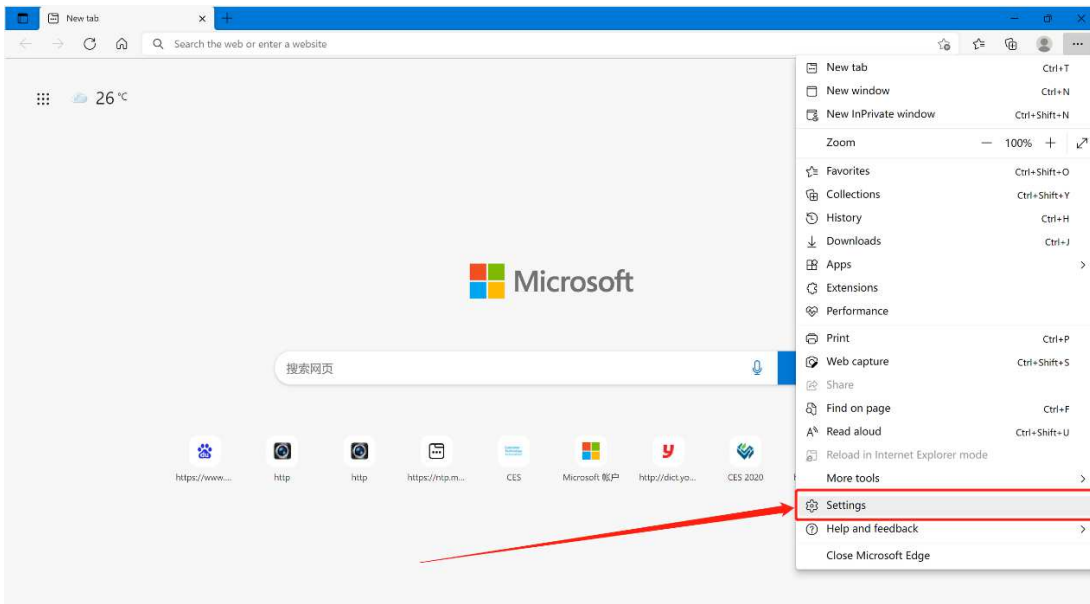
New tab

Search the web or enter a website

26 ℃

Microsoft

搜索网页

https://www.... http http https://ntp.m... CES Microsoft 帐户 http://dict.yo... CES 2020

New tab Ctrl+T
New window Ctrl+N
New InPrivate window Ctrl+Shift+N
Zoom — 100% +
Favorites Ctrl+Shift+O
Collections Ctrl+Shift+Y
History Ctrl+H
Downloads Ctrl+J
Apps
Extensions
Performance
Print Ctrl+P
Web capture Ctrl+Shift+S
Share
Find on page Ctrl+F
Read aloud Ctrl+Shift+U
Reload in Internet Explorer mode
More tools
Settings
Help and feedback
Close Microsoft Edge